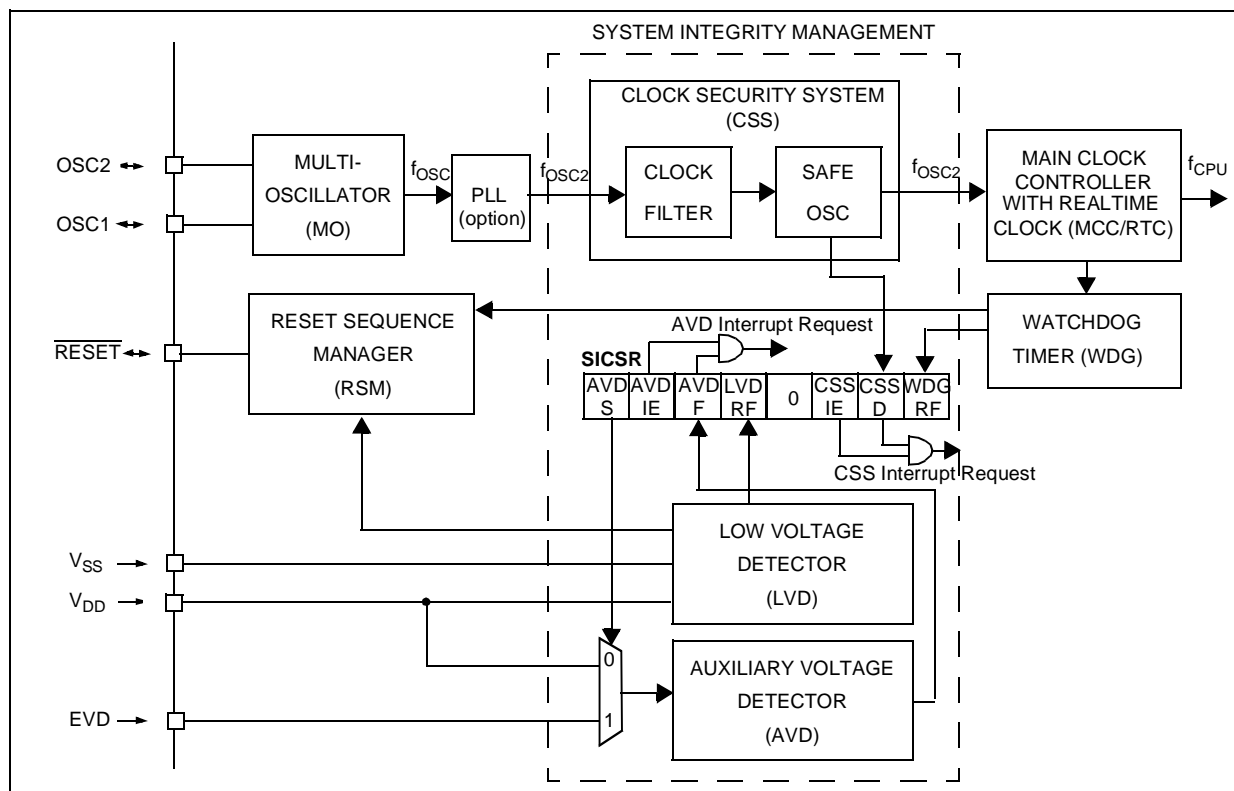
SYSTEM INTEGRITY MANAGEMENT

CLOCK SECURITY SYSTEM (CSS)

OSC2

OSC1

MULTI-OSCILLATOR (MO)

$f_{OSC}$

PLL (option)

$f_{OSC2}$

CLOCK FILTER

SAFE OSC

$f_{OSC2}$

MAIN CLOCK CONTROLLER WITH REALTIME CLOCK (MCC/RTC)

$f_{CPU}$

$\overline{RESET}$

RESET SEQUENCE MANAGER (RSM)

AVD Interrupt Request

WATCHDOG TIMER (WDG)

SICSR

| AVD S | AVD IE | AVD F | LVD RF | 0 | CSS IE | CSS D | WDG RF |
|---|---|---|---|---|---|---|---|

CSS Interrupt Request

$V_{SS}$

$V_{DD}$

LOW VOLTAGE DETECTOR (LVD)

0

1

EVD

AUXILIARY VOLTAGE DETECTOR (AVD)